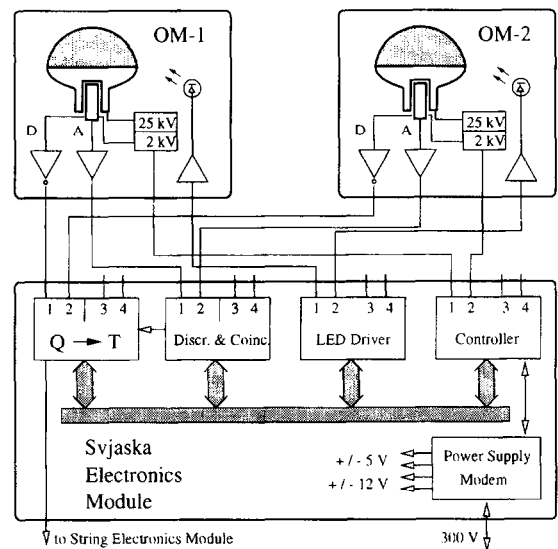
OM-1

D A 25 kV 2 kV

OM-2

D A 25 kV 2 kV

1 2 3 4

Q → T

1 2 3 4

Discr. & Coinc.

1 2 3 4

LED Driver

1 2 3 4

Controller

Svjaska Electronics Module

+/- 5 V

+/- 12 V

Power Supply Modem

to String Electronics Module

300 V